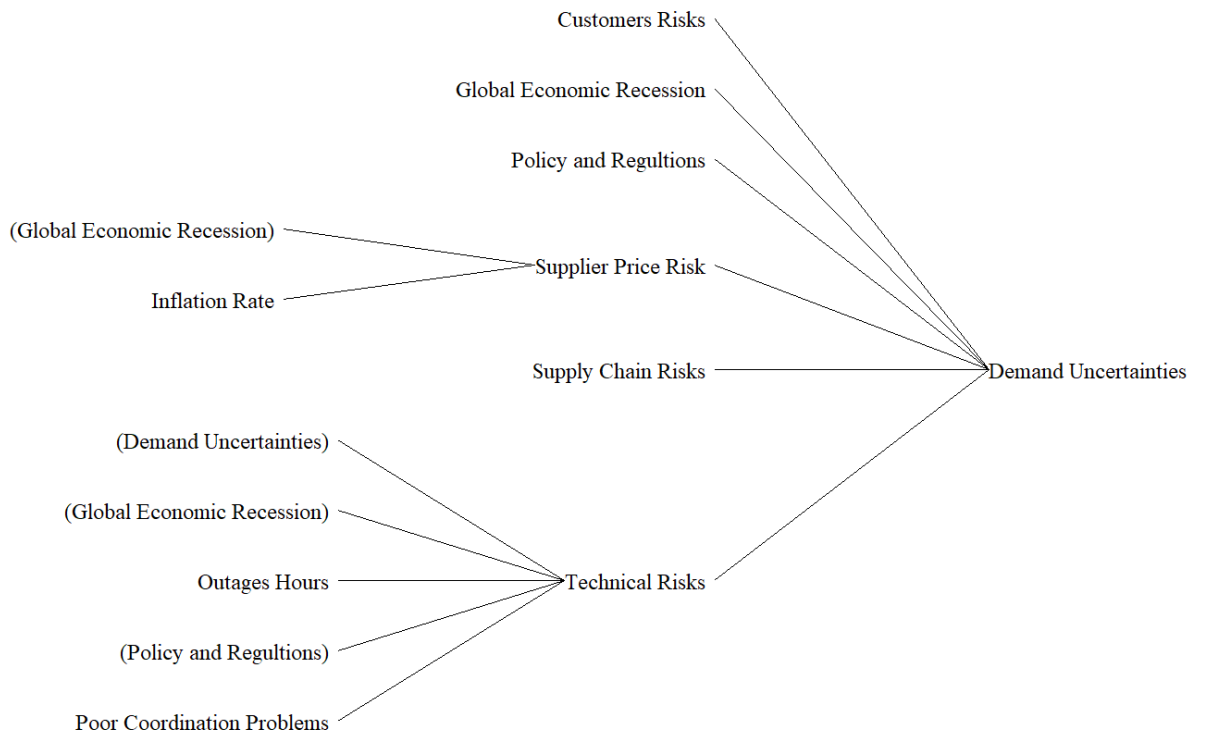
Customers Risks

Global Economic Recession

Policy and Regultions

(Global Economic Recession)

Supplier Price Risk

Inflation Rate

Supply Chain Risks

Demand Uncertainties

(Demand Uncertainties)

(Global Economic Recession)

Outages Hours

Technical Risks

(Policy and Regultions)

Poor Coordination Problems